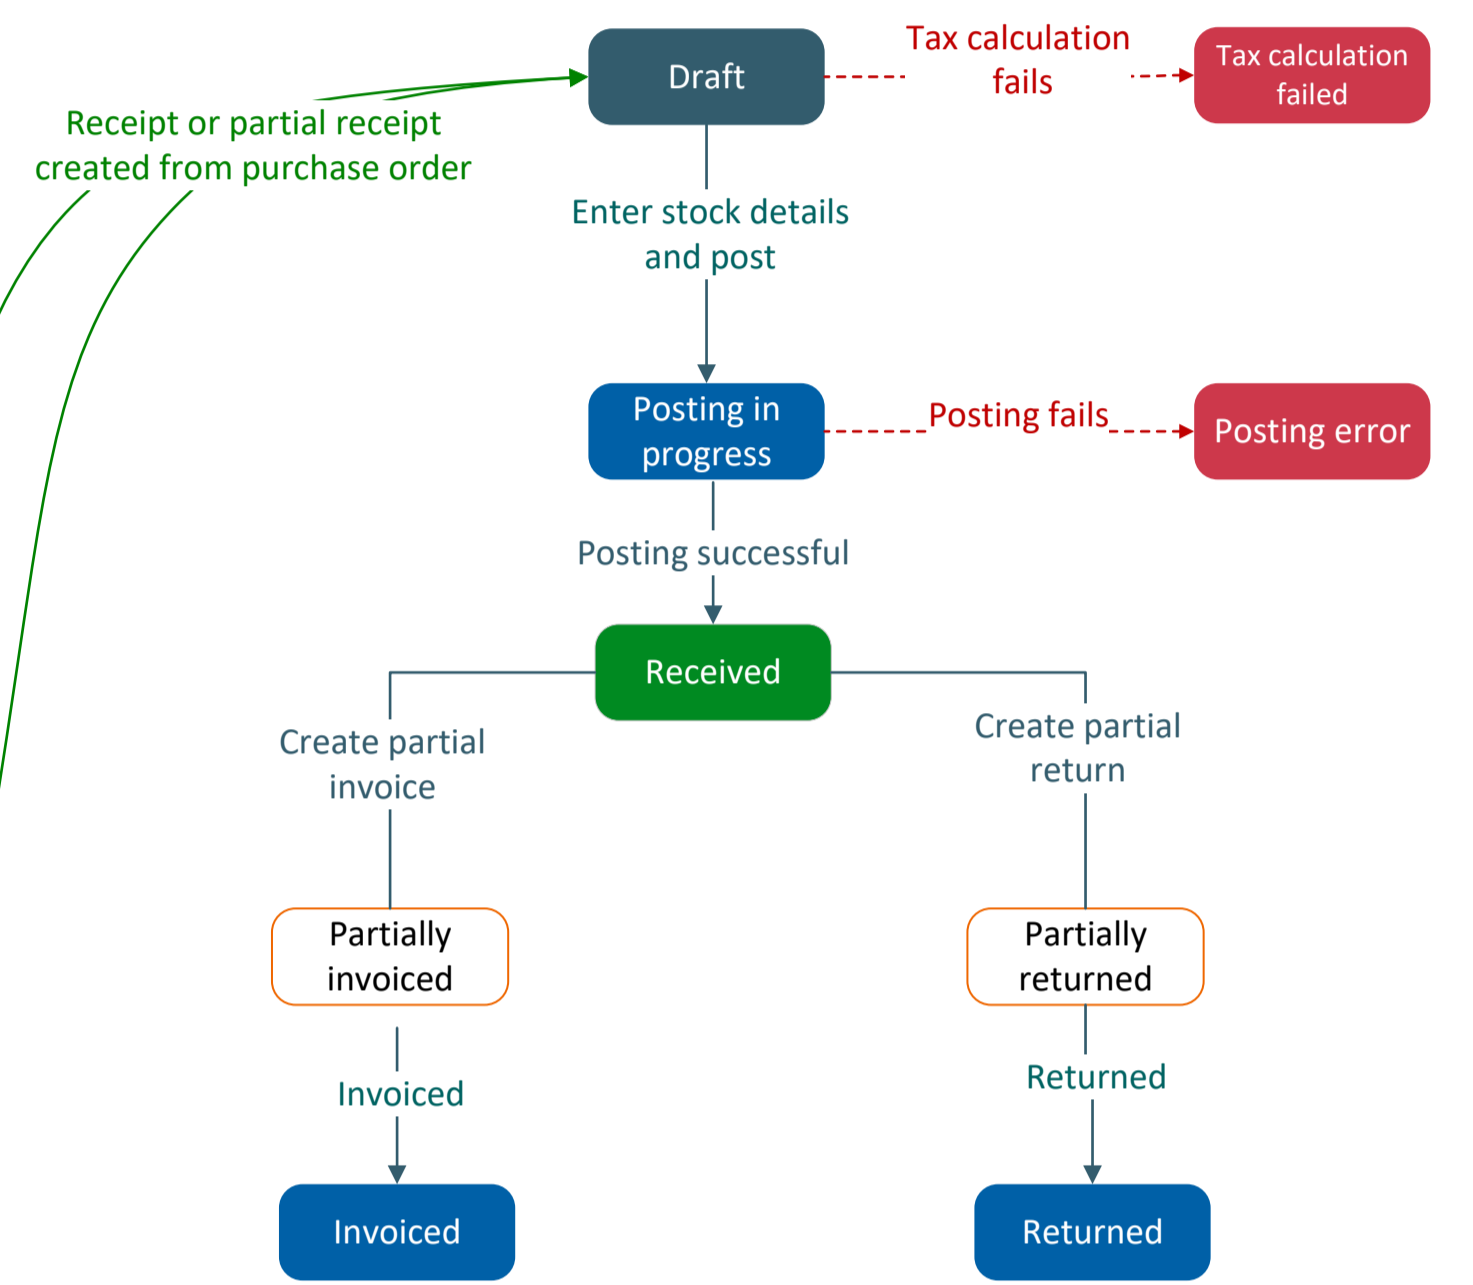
Receipt or partial receipt created from purchase order

Draft

Tax calculation fails

Tax calculation failed

Enter stock details and post

Posting in progress

Posting fails

Posting error

Posting successful

Received

Create partial invoice

Create partial return

Partially invoiced

Partially returned

Invoiced

Returned

Invoiced

Returned